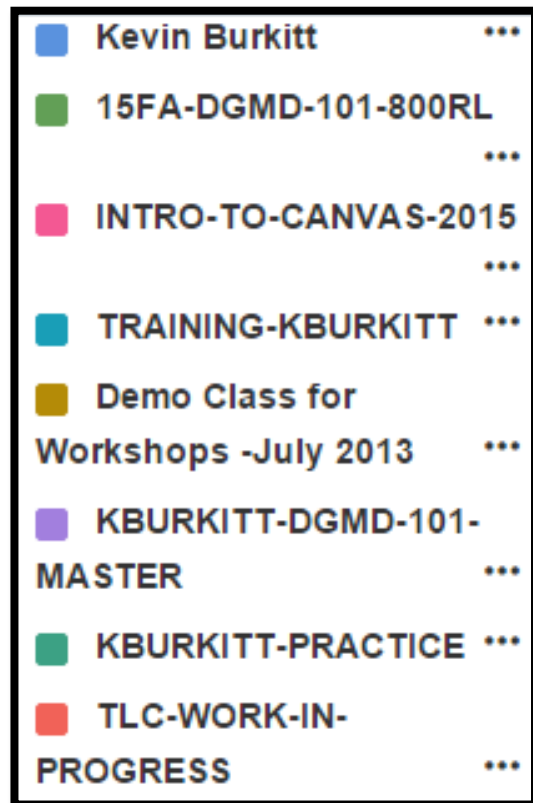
Kevin Burkitt •••

15FA-DGMD-101-800RL •••

INTRO-TO-CANVAS-2015 •••

TRAINING-KBURKITT •••

Demo Class for Workshops -July 2013 •••

KBURKITT-DGMD-101-MASTER •••

KBURKITT-PRACTICE •••

TLC-WORK-IN-PROGRESS •••